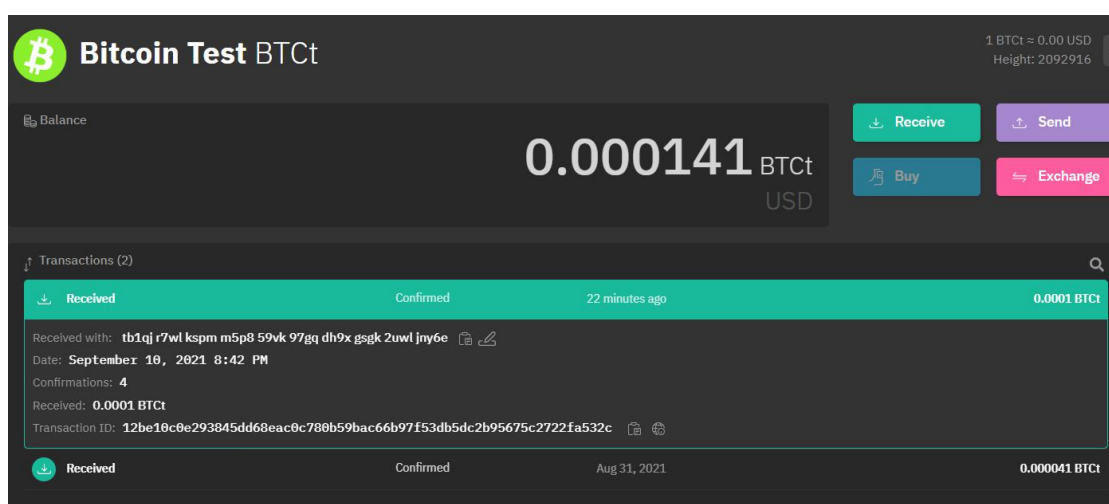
Bitcoin Test BTCt

1 BTCt ≈ 0.00 USD
Height: 2092916

Balance

0.000141 BTCt
USD

Receive
Send
Buy
Exchange

Transactions (2)

| | | | |
|---|---|---|---|
| Received | Confirmed | 22 minutes ago | 0.0001 BTCt |

Received with: tb1qj r7wl kspm m5p8 59vk 97gq dh9x gsgk 2uwl jny6e
Date: September 10, 2021 8:42 PM
Confirmations: 4
Received: 0.0001 BTCt
Transaction ID: 12be10c0e293845dd68eac0c780b59bac66b97f53db5dc2b95675c2722fa532c

| | | | |
|---|---|---|---|
| Received | Confirmed | Aug 31, 2021 | 0.000041 BTCt |